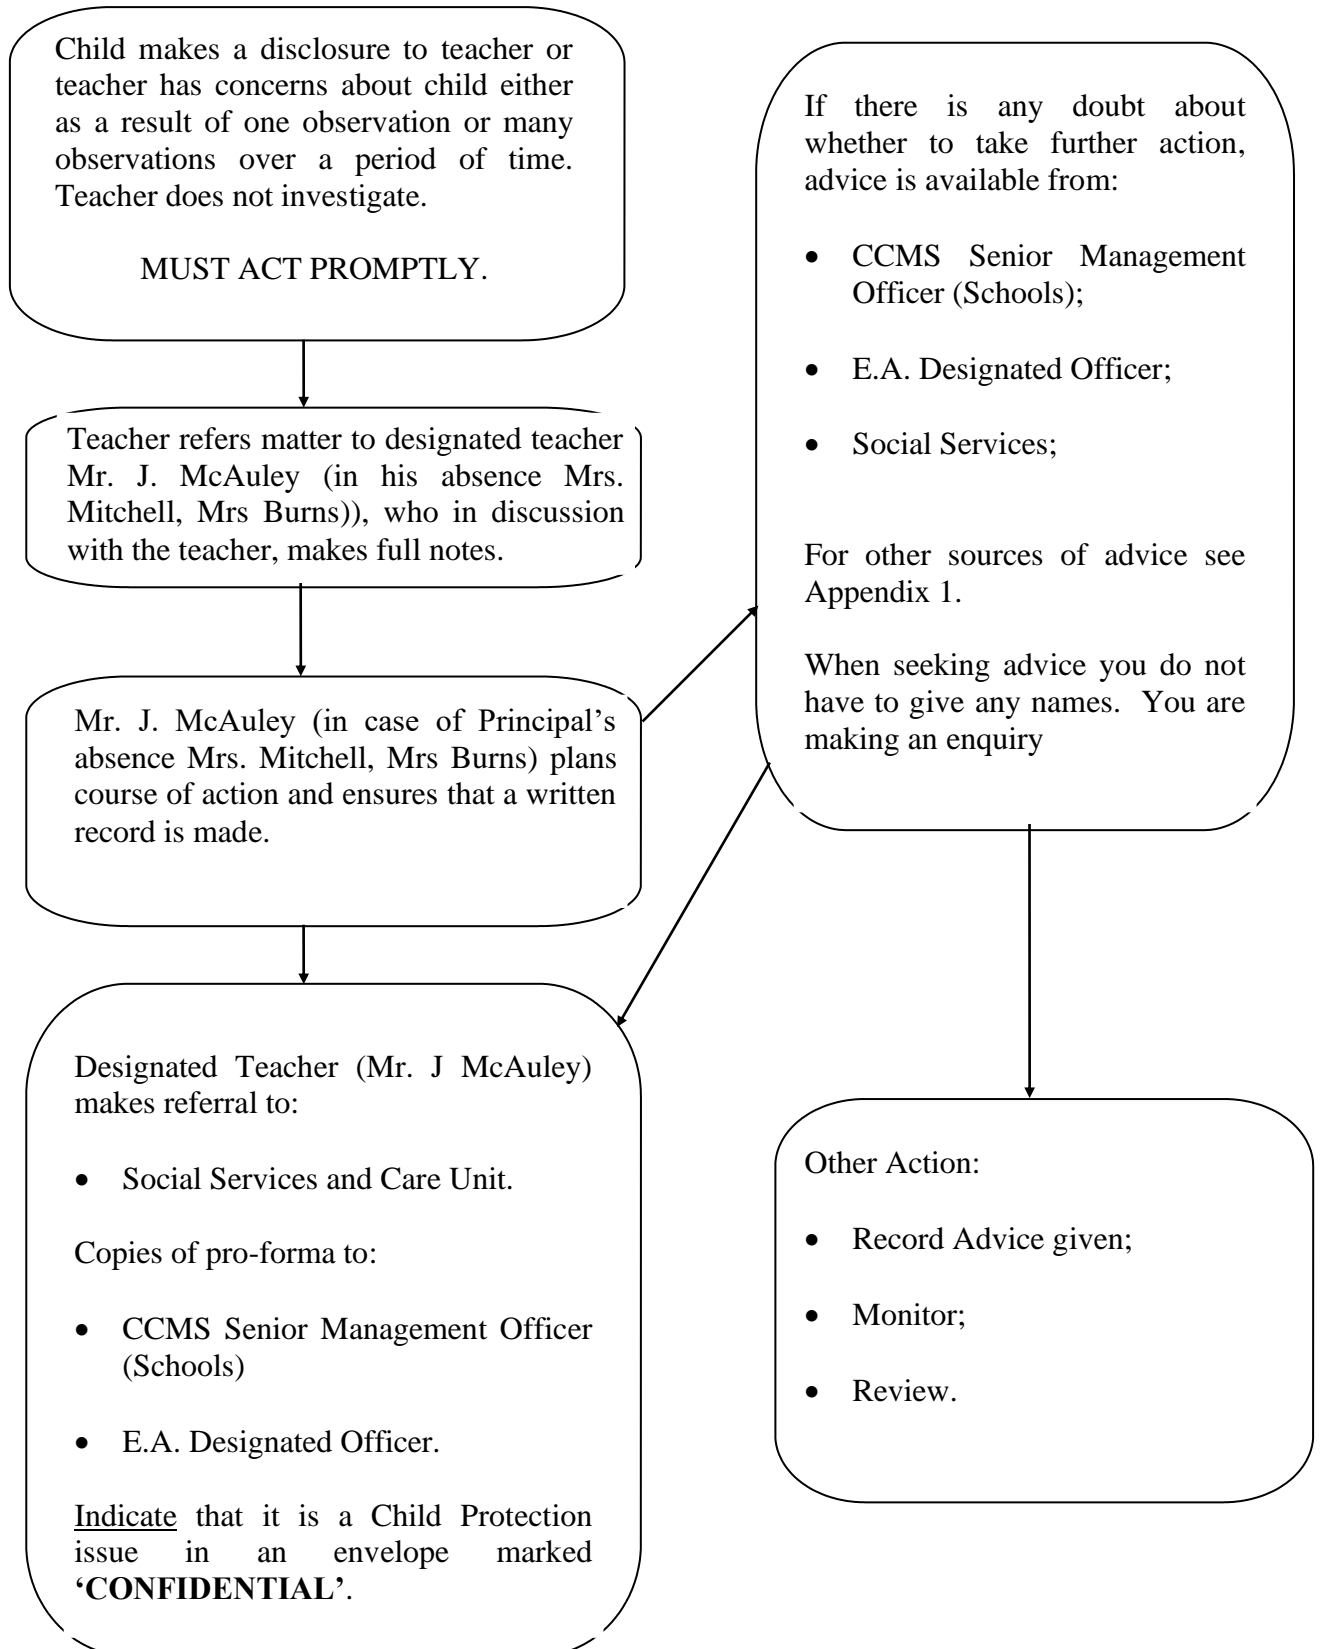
Child makes a disclosure to teacher or teacher has concerns about child either as a result of one observation or many observations over a period of time. Teacher does not investigate.

MUST ACT PROMPTLY.

Teacher refers matter to designated teacher Mr. J. McAuley (in his absence Mrs. Mitchell, Mrs Burns)), who in discussion with the teacher, makes full notes.

Mr. J. McAuley (in case of Principal's absence Mrs. Mitchell, Mrs Burns) plans course of action and ensures that a written record is made.

Designated Teacher (Mr. J McAuley) makes referral to:

• Social Services and Care Unit.

Copies of pro-forma to:

• CCMS Senior Management Officer (Schools)

• E.A. Designated Officer.

Indicate that it is a Child Protection issue in an envelope marked **'CONFIDENTIAL'**.

If there is any doubt about whether to take further action, advice is available from:

• CCMS Senior Management Officer (Schools);

• E.A. Designated Officer;

• Social Services;

For other sources of advice see Appendix 1.

When seeking advice you do not have to give any names. You are making an enquiry

Other Action:

• Record Advice given;

• Monitor;

• Review.